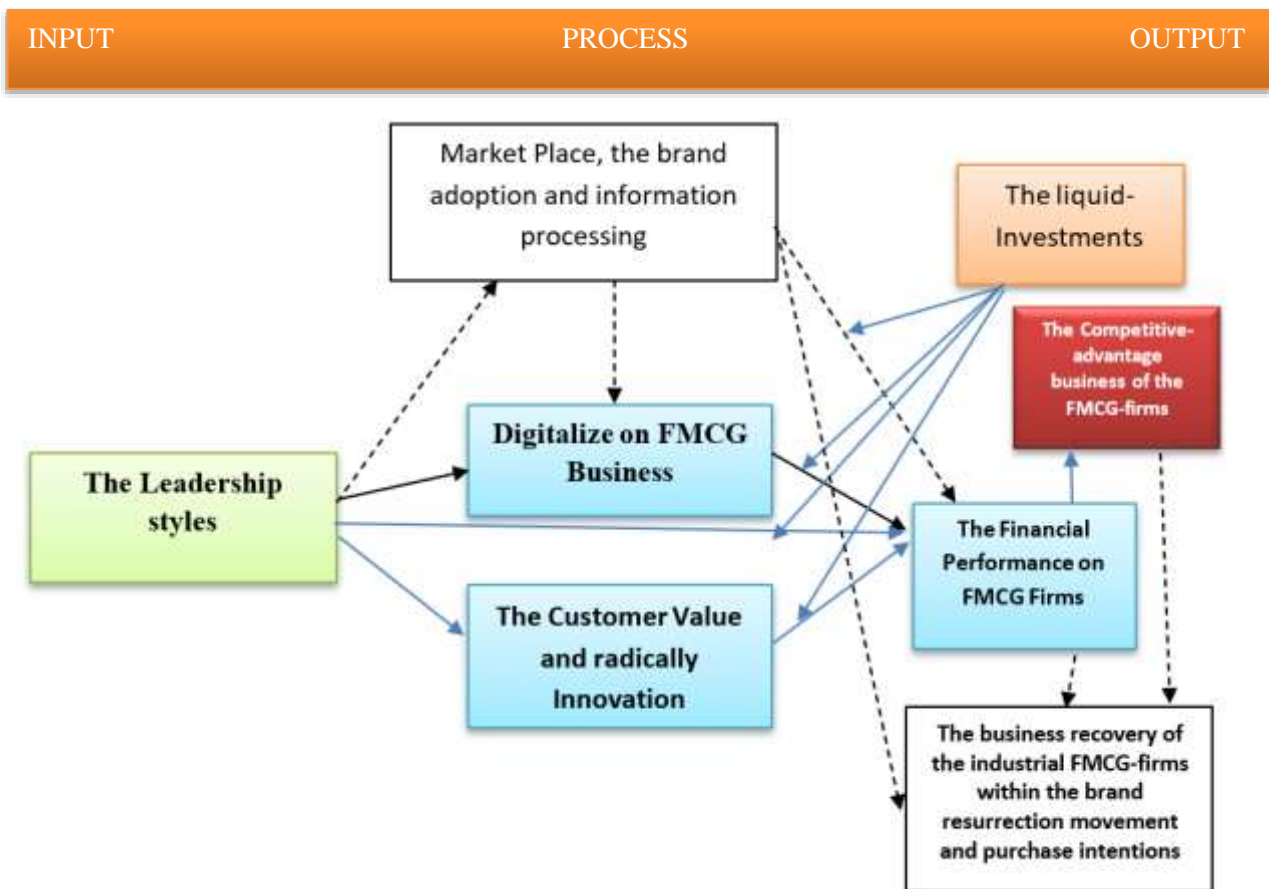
INPUT PROCESS OUTPUT

Market Place, the brand adoption and information processing

The liquid-Investments

The Competitive-advantage business of the FMCG-firms

Digitalize on FMCG Business

The Leadership styles

The Financial Performance on FMCG Firms

The Customer Value and radically Innovation

The business recovery of the industrial FMCG-firms within the brand resurrection movement and purchase intentions